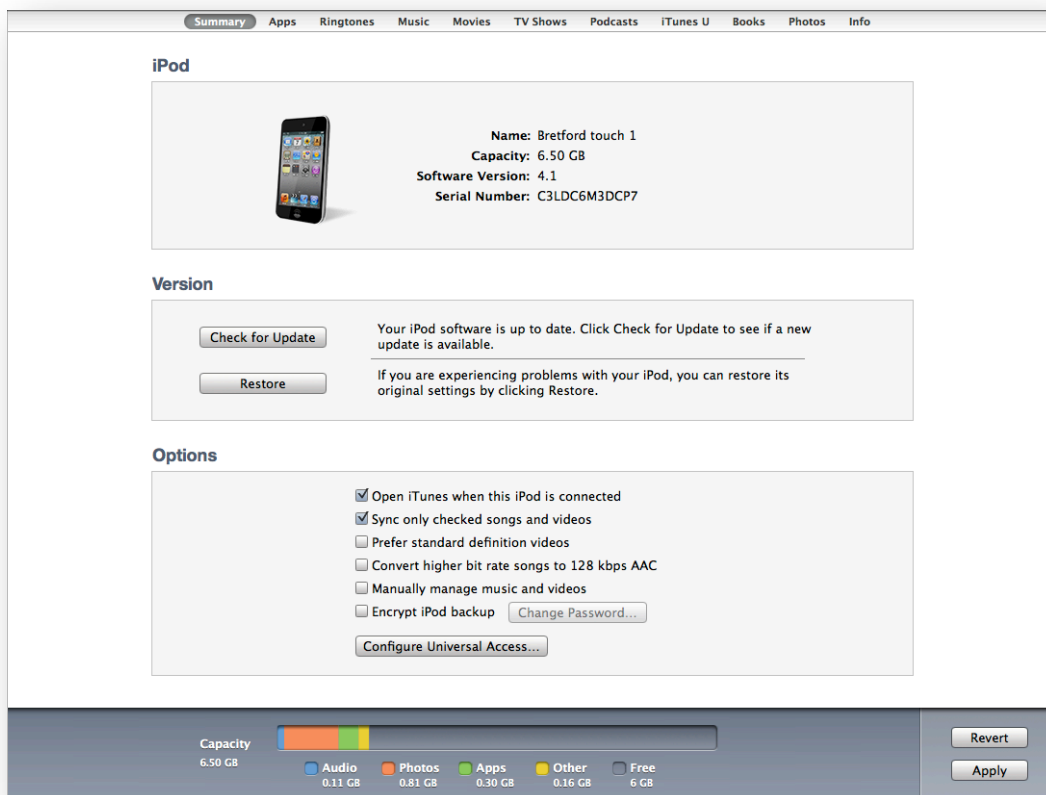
Summary Apps Ringtones Music Movies TV Shows Podcasts iTunes U Books Photos Info

iPod

Name: Bretford touch 1
Capacity: 6.50 GB
Software Version: 4.1
Serial Number: C3LDC6M3DCP7

Version

Check for Update

Your iPod software is up to date. Click Check for Update to see if a new update is available.

Restore

If you are experiencing problems with your iPod, you can restore its original settings by clicking Restore.

Options

Open iTunes when this iPod is connected
Sync only checked songs and videos
Prefer standard definition videos
Convert higher bit rate songs to 128 kbps AAC
Manually manage music and videos
Encrypt iPod backup Change Password...
Configure Universal Access...

Capacity
6.50 GB

Audio 0.11 GB
Photos 0.81 GB
Apps 0.30 GB
Other 0.16 GB
Free 6 GB

Revert
Apply